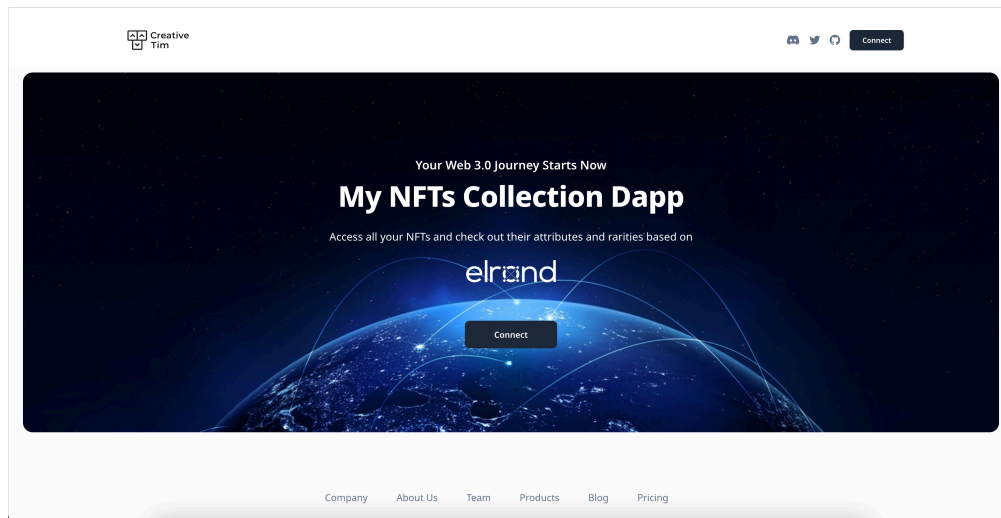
Creative Tim

Connect

Your Web 3.0 Journey Starts Now

My NFTs Collection Dapp

Access all your NFTs and check out their attributes and rarities based on

elrond

Connect

Company About Us Team Products Blog Pricing